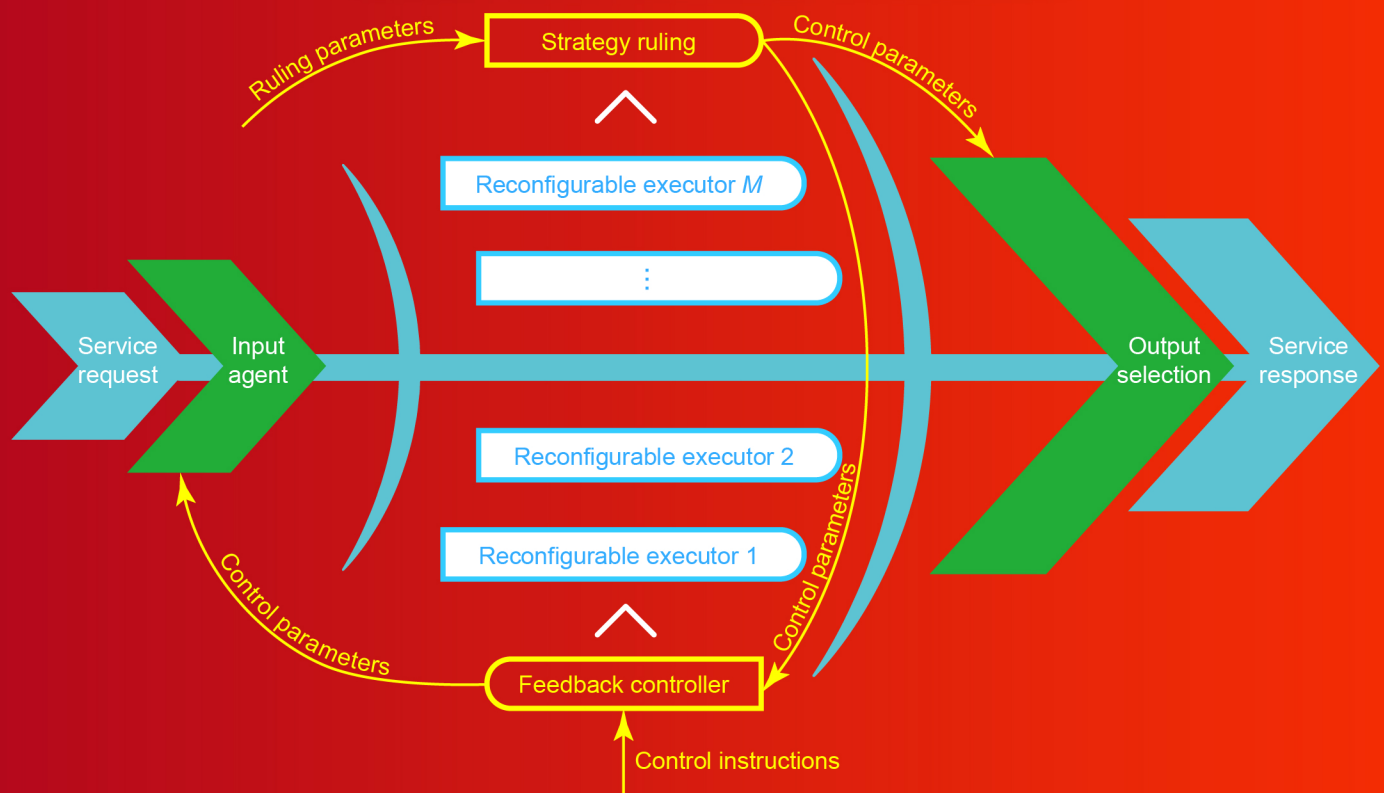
Ruling parameters

Strategy ruling

Control parameters

Reconfigurable executor $M$

$\vdots$

Service request

Input agent

Output selection

Service response

Reconfigurable executor 2

Control parameters

Reconfigurable executor 1

Control parameters

Feedback controller

Control instructions